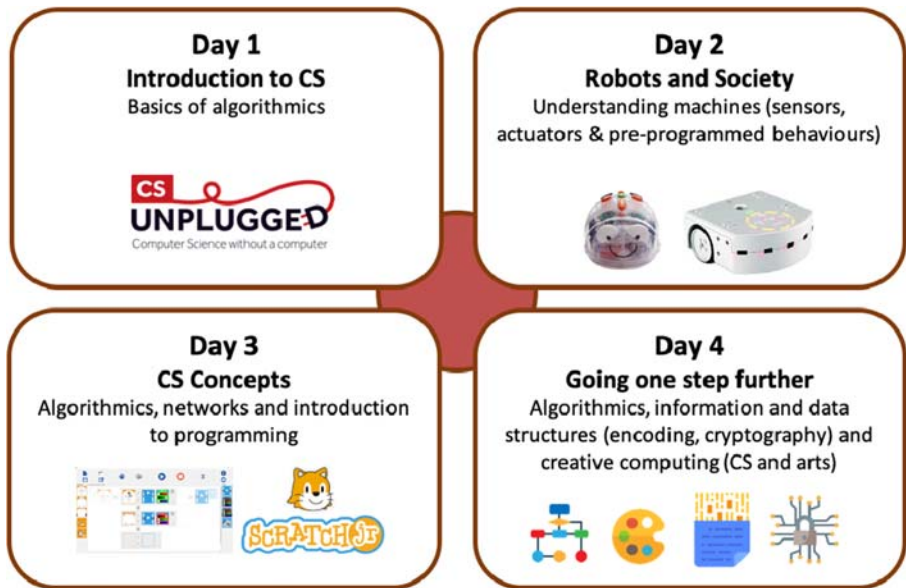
Day 1
Introduction to CS
Basics of algorithmics

CS
UNPLUGGED
Computer Science without a computer

Day 2
Robots and Society
Understanding machines (sensors, actuators & pre-programmed behaviours)

Day 3
CS Concepts
Algorithmics, networks and introduction to programming

SCRATCHJR

Day 4
Going one step further
Algorithmics, information and data structures (encoding, cryptography) and creative computing (CS and arts)